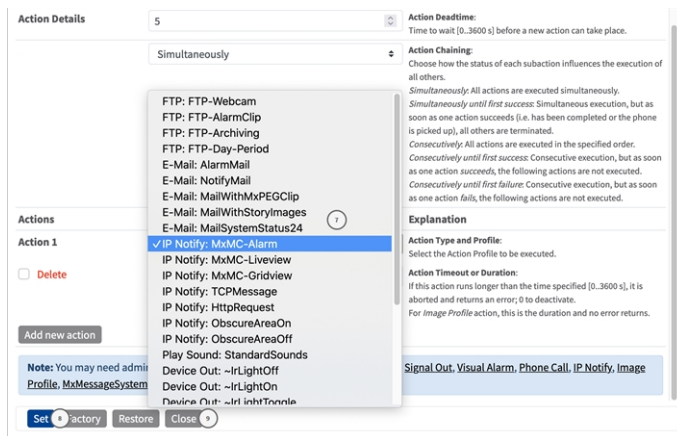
Action Details

5

Action Deadtime:
Time to wait [0..3600 s] before a new action can take place.

Simultaneously

Action Chaining:
Choose how the status of each subaction influences the execution of all others.
*Simultaneously*: All actions are executed simultaneously.
*Simultaneously until first success*: Simultaneous execution, but as soon as one action succeeds (i.e. has been completed or the phone is picked up), all others are terminated.
*Consecutively*: All actions are executed in the specified order.
*Consecutively until first success*: Consecutive execution, but as soon as one action *succeeds*, the following actions are not executed.
*Consecutively until first failure*: Consecutive execution, but as soon as one action *fails*, the following actions are not executed.

FTP: FTP-Webcam
FTP: FTP-AlarmClip
FTP: FTP-Archiving
FTP: FTP-Day-Period
E-Mail: AlarmMail
E-Mail: NotifyMail
E-Mail: MailWithMxPEGClip
E-Mail: MailWithStoryImages
E-Mail: MailSystemStatus24
✓IP Notify: MxMC-Alarm
IP Notify: MxMC-Liveview
IP Notify: MxMC-Gridview
IP Notify: TCPMessage
IP Notify: HttpRequest
IP Notify: ObscureAreaOn
IP Notify: ObscureAreaOff
Play Sound: StandardSounds
Device Out: ~IrLightOff
Device Out: ~IrLightOn
Device Out: ~IrLightToggle

7

Actions

Explanation

Action 1

Action Type and Profile:
Select the Action Profile to be executed.

Delete

Action Timeout or Duration:
If this action runs longer than the time specified [0..3600 s], it is aborted and returns an error; 0 to deactivate.
For *Image Profile* action, this is the duration and no error returns.

Add new action

Note: You may need admi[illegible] Signal Out, Visual Alarm, Phone Call, IP Notify, Image Profile, MxMessageSystem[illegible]

Set 8 Factory Restore Close 9